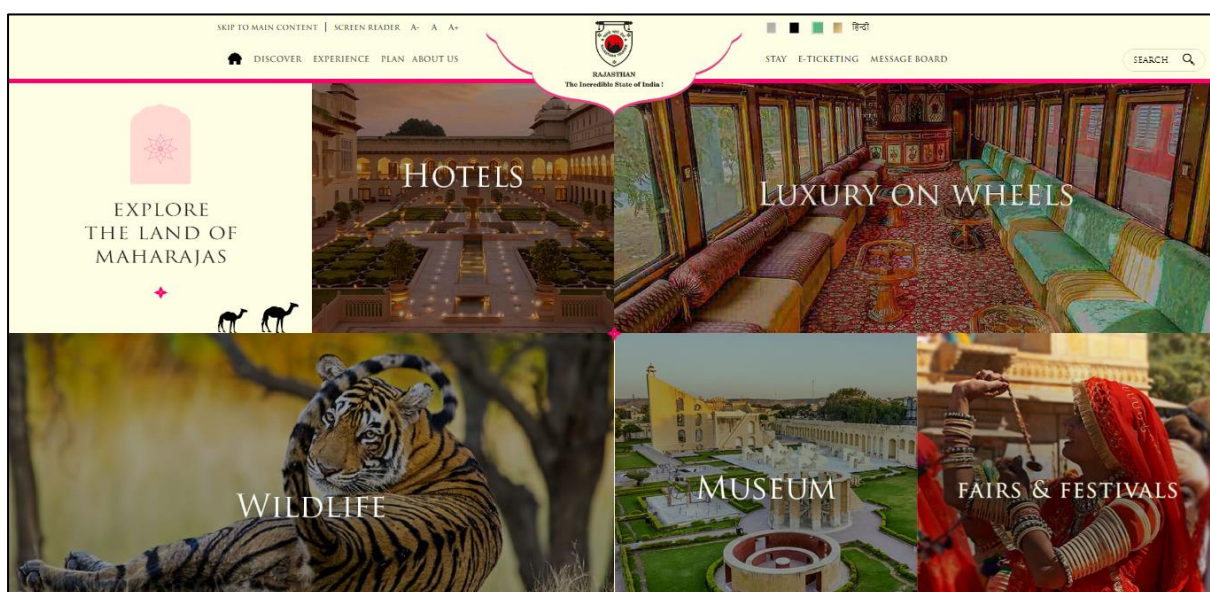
SKIP TO MAIN CONTENT | SCREEN READER A- A A+

DISCOVER EXPERIENCE PLAN ABOUT US

RAJASTHAN
The Incredible State of India !

हिन्दी

STAY E-TICKETING MESSAGE BOARD

SEARCH

EXPLORE THE LAND OF MAHARAJAS

HOTELS

LUXURY ON WHEELS

WILDLIFE

MUSEUM

FAIRS & FESTIVALS